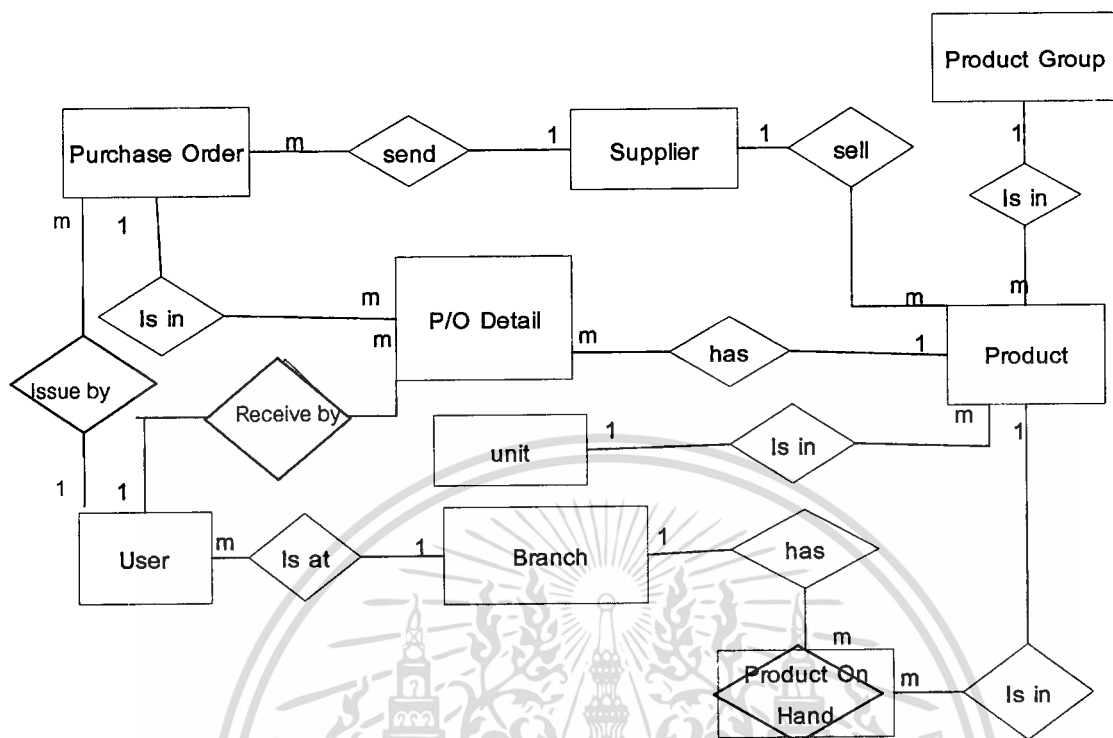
Product Group

Purchase Order

m

send

1

Supplier

1

sell

1

Is in

m

1

Is in

m

m

P/O Detail

m

has

1

m

m

Product

Issue by

Receive by

1

unit

Is in

m

1

1

1

User

m

Is at

1

Branch

1

has

m

Product On Hand

m

Is in